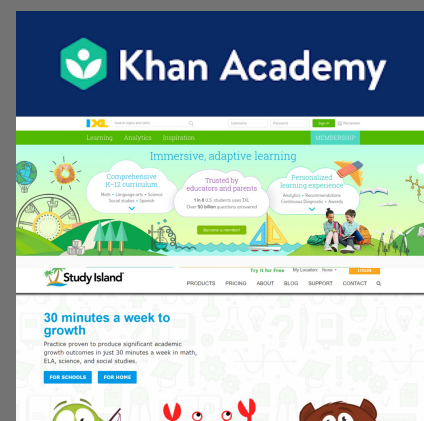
Khan Academy

IXL

Learning Analytics Inspiration

MEMBERSHIP

Immersive, adaptive learning

Comprehensive K-12 curriculum

Math • Language arts • Science Social studies • Spanish

Trusted by educators and parents

1 in 6 U.S. students uses IXL Over 50 billion questions answered

Personalized learning experience

Analytics • Recommendations Continuous Diagnostic • Awards

Become a member!

Study Island

Try it for Free

My Location: None

LOGIN

PRODUCTS PRICING ABOUT BLOG SUPPORT CONTACT

30 minutes a week to growth

Practice proven to produce significant academic growth outcomes in just 30 minutes a week in math, ELA, science, and social studies.

FOR SCHOOLS

FOR HOME